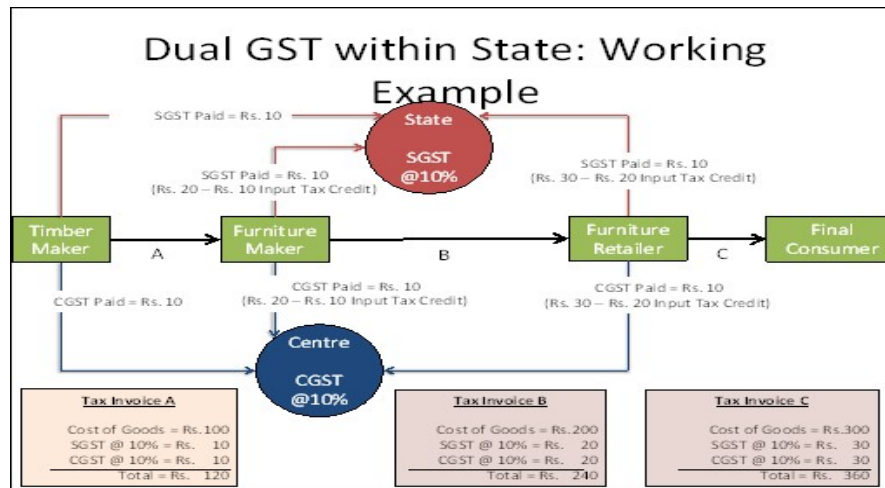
Dual GST within State: Working Example

SGST Paid = Rs. 10

State

SGST @10%

SGST Paid = Rs. 10 (Rs. 20 – Rs. 10 Input Tax Credit)

SGST Paid = Rs. 10 (Rs. 30 – Rs. 20 Input Tax Credit)

Timber Maker

A

Furniture Maker

B

Furniture Retailer

C

Final Consumer

CGST Paid = Rs. 10

CGST Paid = Rs. 10 (Rs. 20 – Rs. 10 Input Tax Credit)

CGST Paid = Rs. 10 (Rs. 30 – Rs. 20 Input Tax Credit)

Centre

CGST @10%

Tax Invoice A
Cost of Goods = Rs.100
SGST @ 10% = Rs. 10
CGST @ 10% = Rs. 10
Total = Rs. 120

Tax Invoice B
Cost of Goods = Rs.200
SGST @ 10% = Rs. 20
CGST @ 10% = Rs. 20
Total = Rs. 240

Tax Invoice C
Cost of Goods = Rs.300
SGST @ 10% = Rs. 30
CGST @ 10% = Rs. 30
Total = Rs. 360